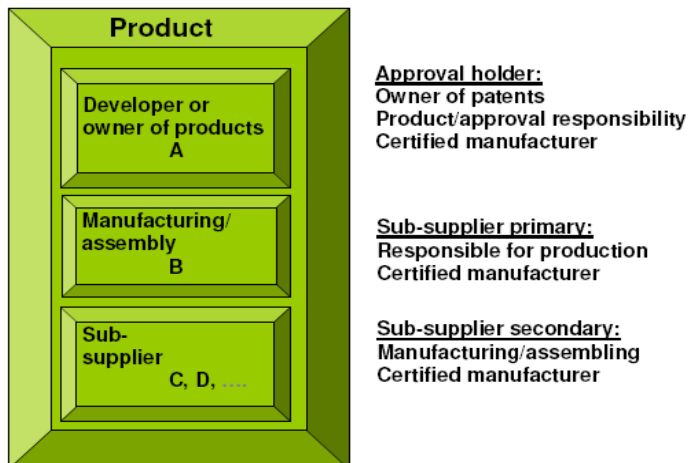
Product

Developer or owner of products
A

Manufacturing/ assembly
B

Sub-supplier
C, D, ....

Approval holder:
Owner of patents
Product/approval responsibility
Certified manufacturer

Sub-supplier primary:
Responsible for production
Certified manufacturer

Sub-supplier secondary:
Manufacturing/assembling
Certified manufacturer